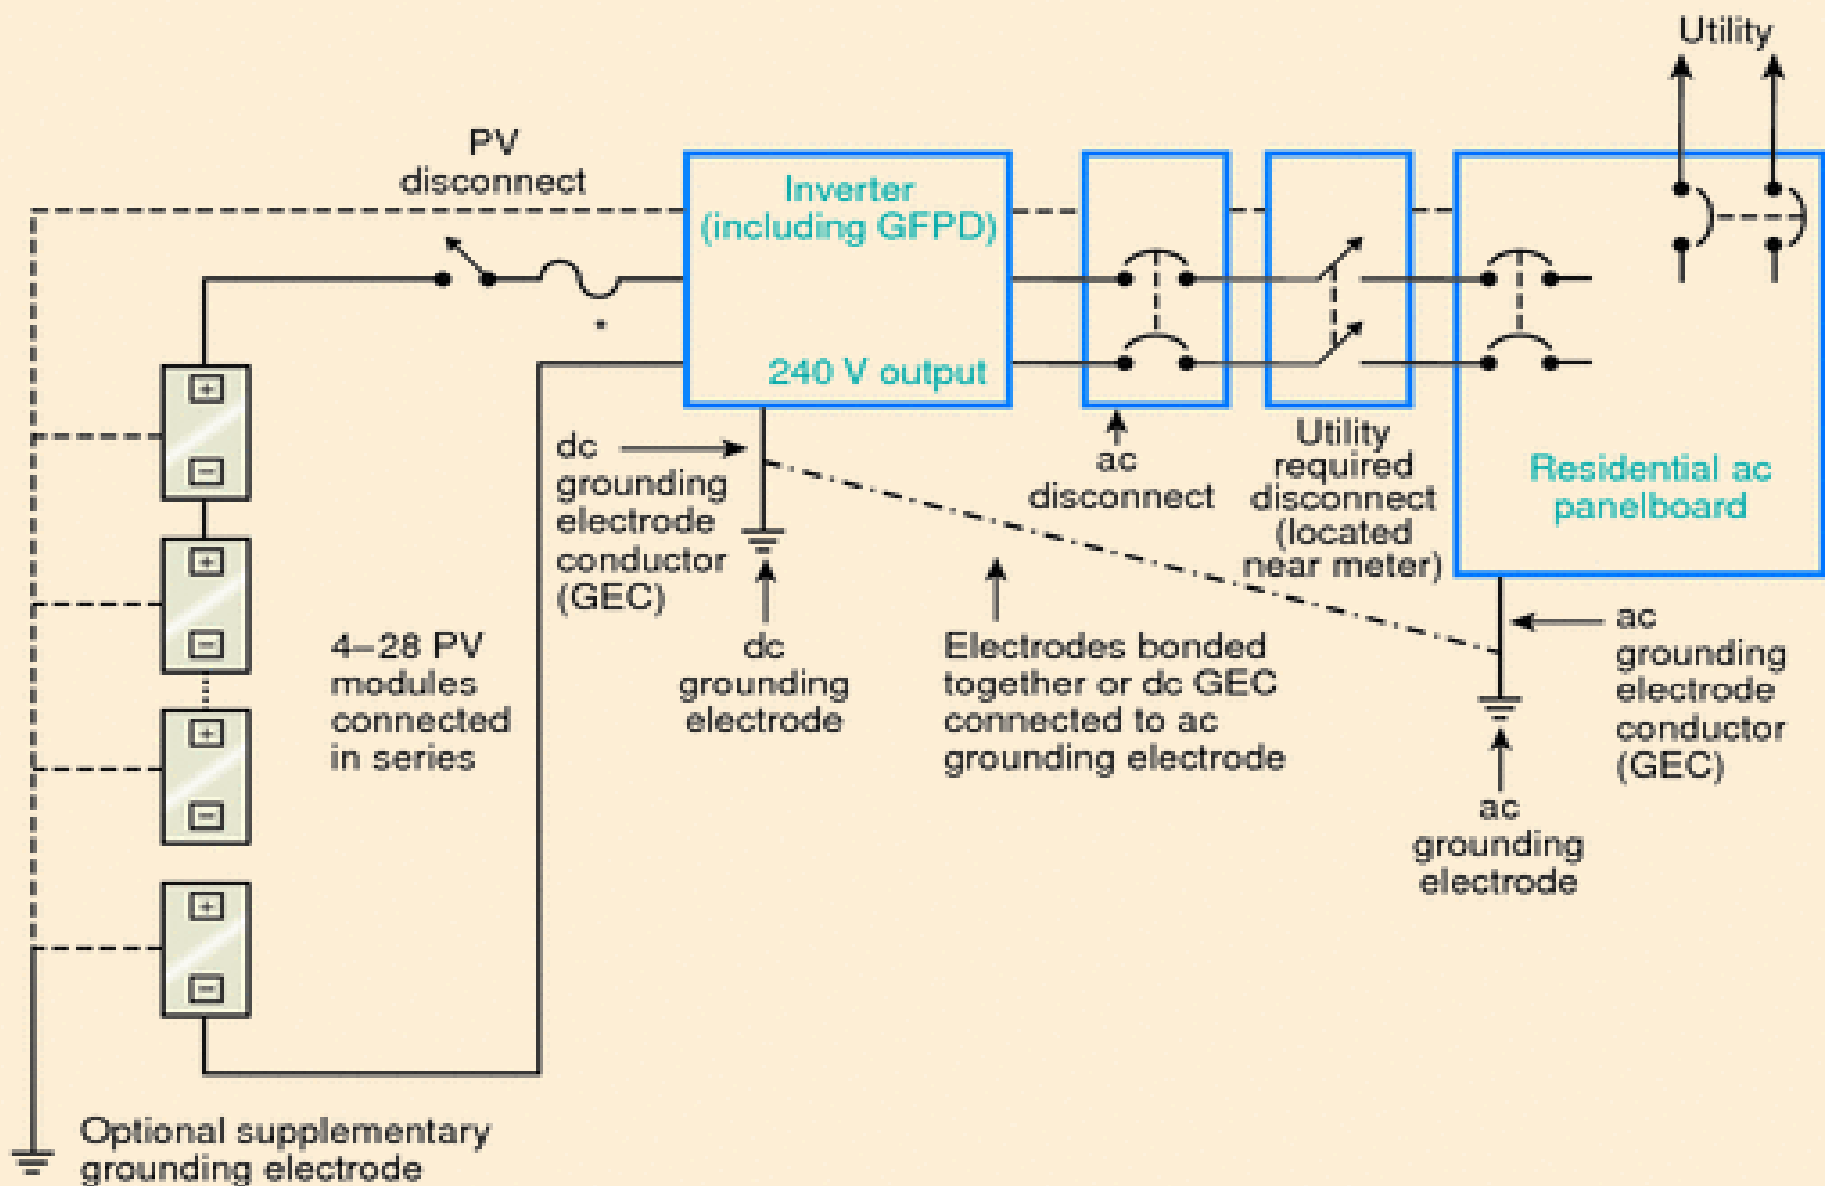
Utility

PV disconnect

Inverter (including GFPD)

240 V output

+
−
+
−
+
−
+
−

4–28 PV modules connected in series

dc grounding electrode conductor (GEC)

dc grounding electrode

ac disconnect

Utility required disconnect (located near meter)

Residential ac panelboard

Electrodes bonded together or dc GEC connected to ac grounding electrode

ac grounding electrode conductor (GEC)

ac grounding electrode

Optional supplementary grounding electrode